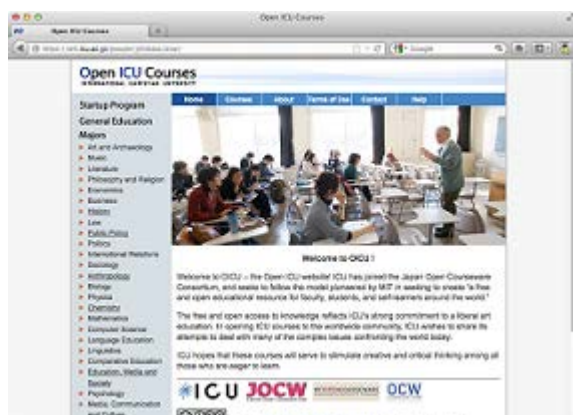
Open ICU Courses

Open ICU Courses

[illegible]

Google

Open ICU Courses
INTERNATIONAL CHRISTIAN UNIVERSITY

Startup Program
General Education
Majors
Art and Archaeology
Music
Literature
Philosophy and Religion
Economics
Business
History
Law
Public Policy
Politics
International Relations
Sociology
Anthropology
Biology
Physics
Chemistry
Mathematics
Computer Science
Language Education
Linguistics
Comparative Education
Education, Media and Society
Psychology
Media, Communication and Culture

Home | Courses | About | Terms of Use | Contact | Help

Welcome to OICU !

Welcome to OICU – the Open ICU website! ICU has joined the Japan Open Courseware Consortium, and seeks to follow the model pioneered by MIT in seeking to create "a free and open educational resource for faculty, students, and self-learners around the world."

The free and open access to knowledge reflects ICU's strong commitment to a liberal art education. In opening ICU courses to the worldwide community, ICU wishes to share its attempts to deal with many of the complex issues confronting the world today.

ICU hopes that these courses will serve to stimulate creative and critical thinking among all those who are eager to learn.

ICU JOCW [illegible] OCW